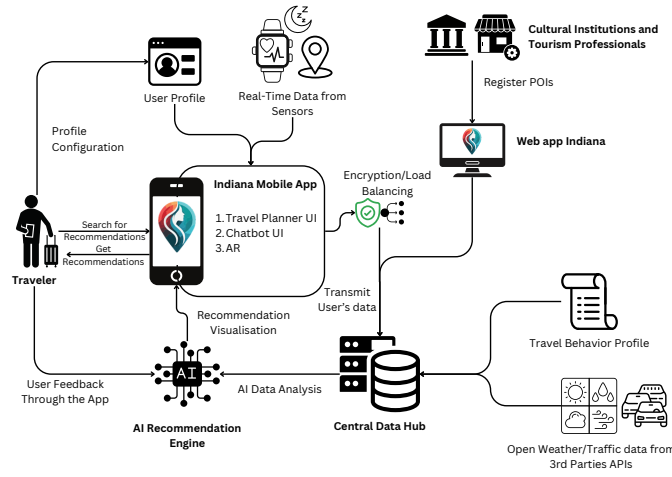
Cultural Institutions and Tourism Professionals

User Profile

Real-Time Data from Sensors

Register POIs

Profile Configuration

Web app Indiana

Indiana Mobile App

1. Travel Planner UI
2. Chatbot UI
3. AR

Encryption/Load Balancing

Search for Recommendations

Get Recommendations

Traveler

Transmit User's data

Recommendation Visualisation

Travel Behavior Profile

AI

User Feedback Through the App

AI Data Analysis

AI Recommendation Engine

Central Data Hub

Open Weather/Traffic data from 3rd Parties APIs